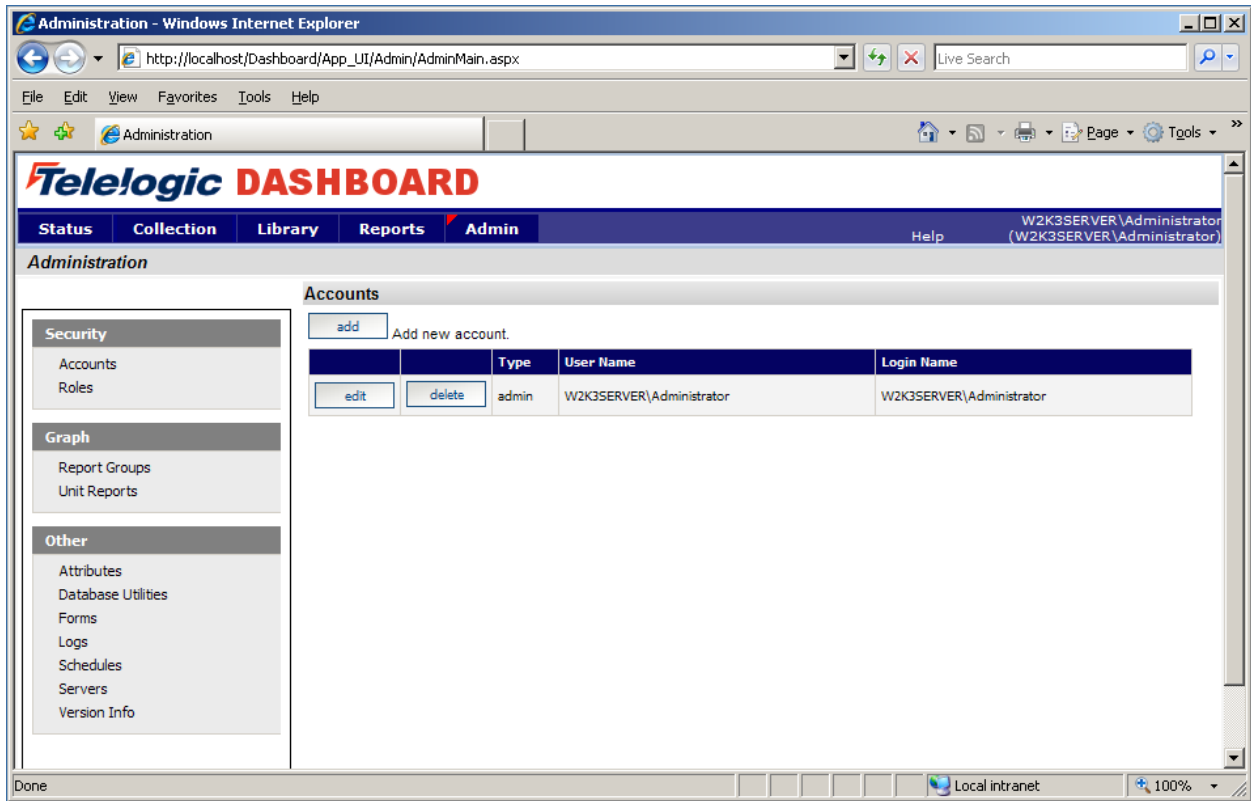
Administration - Windows Internet Explorer

http://localhost/Dashboard/App_UI/Admin/AdminMain.aspx

Live Search

File Edit View Favorites Tools Help

Administration

Page Tools

Telelogic DASHBOARD

Status Collection Library Reports Admin

Help

W2K3SERVER\Administrator (W2K3SERVER\Administrator)

Administration

Security

Accounts
Roles

Graph

Report Groups
Unit Reports

Other

Attributes
Database Utilities
Forms
Logs
Schedules
Servers
Version Info

Accounts

add Add new account.

| | | Type | User Name | Login Name |
|---|---|---|---|---|
| edit | delete | admin | W2K3SERVER\Administrator | W2K3SERVER\Administrator |

Done

Local intranet

100%